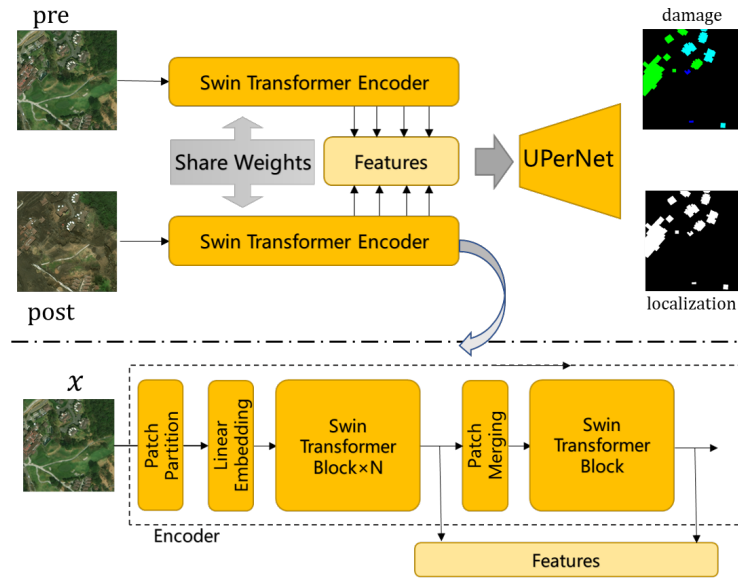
pre

Swin Transformer Encoder

Share Weights

Features

UPerNet

damage

Swin Transformer Encoder

localization

post

$x$

Patch Partition

Linear Embedding

Swin Transformer Block×N

Patch Merging

Swin Transformer Block

Encoder

Features